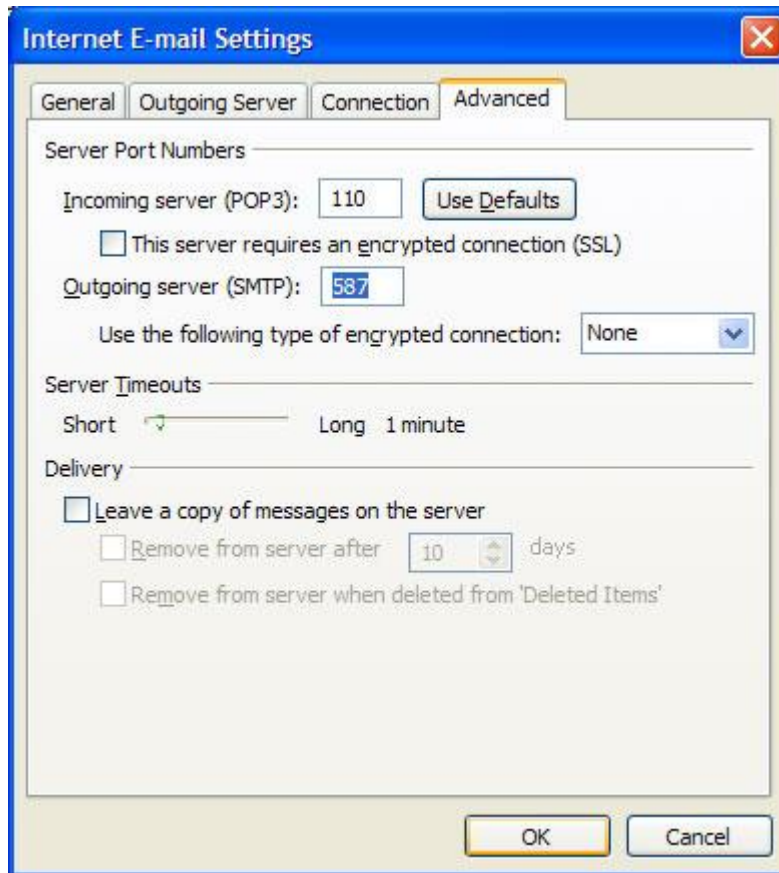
Internet E-mail Settings

General | Outgoing Server | Connection | Advanced

Server Port Numbers

Incoming server (POP3): 110 Use Defaults

This server requires an encrypted connection (SSL)

Outgoing server (SMTP): 587

Use the following type of encrypted connection: None

Server Timeouts

Short Long 1 minute

Delivery

Leave a copy of messages on the server

Remove from server after 10 days

Remove from server when deleted from 'Deleted Items'

OK Cancel